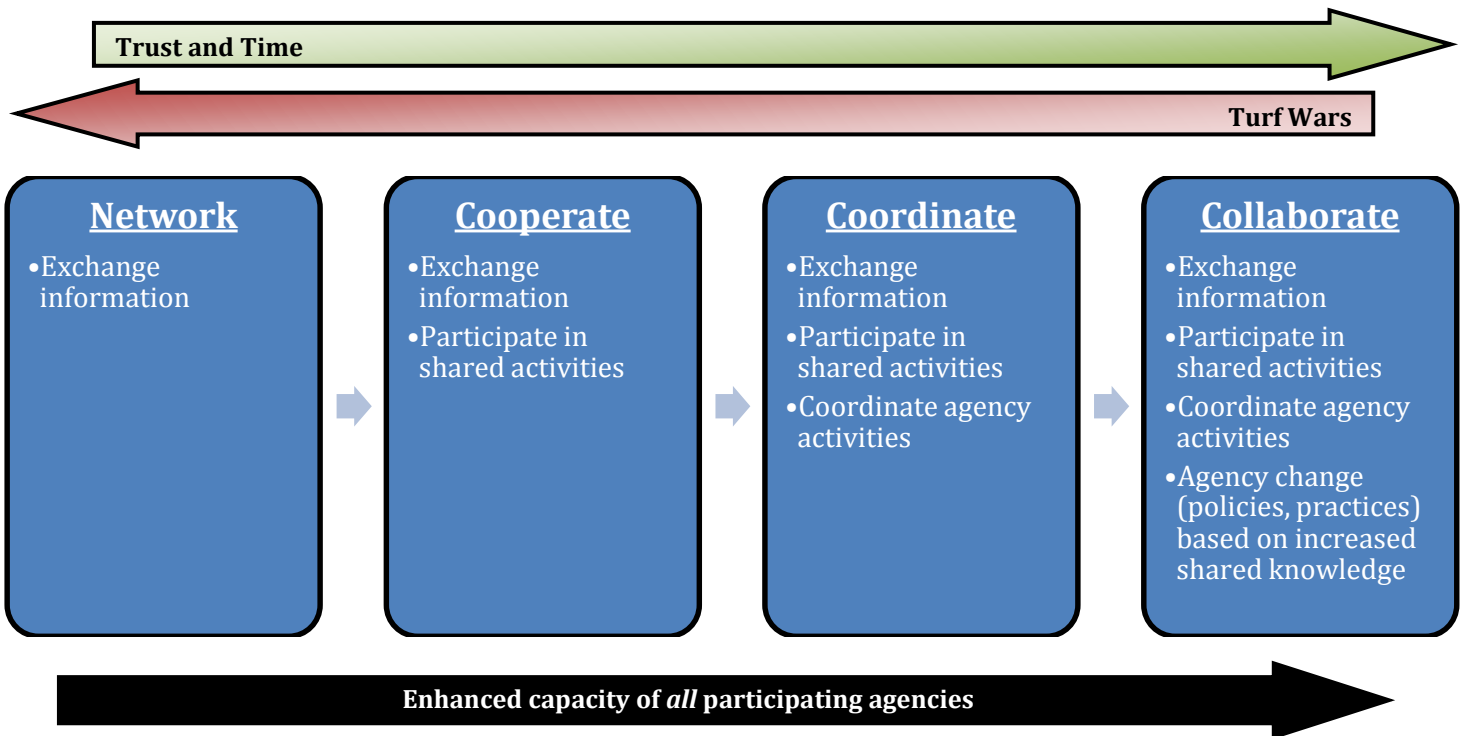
Trust and Time

Turf Wars

Network
•Exchange information

Cooperate
•Exchange information
•Participate in shared activities

Coordinate
•Exchange information
•Participate in shared activities
•Coordinate agency activities

Collaborate
•Exchange information
•Participate in shared activities
•Coordinate agency activities
•Agency change (policies, practices) based on increased shared knowledge

Enhanced capacity of *all* participating agencies